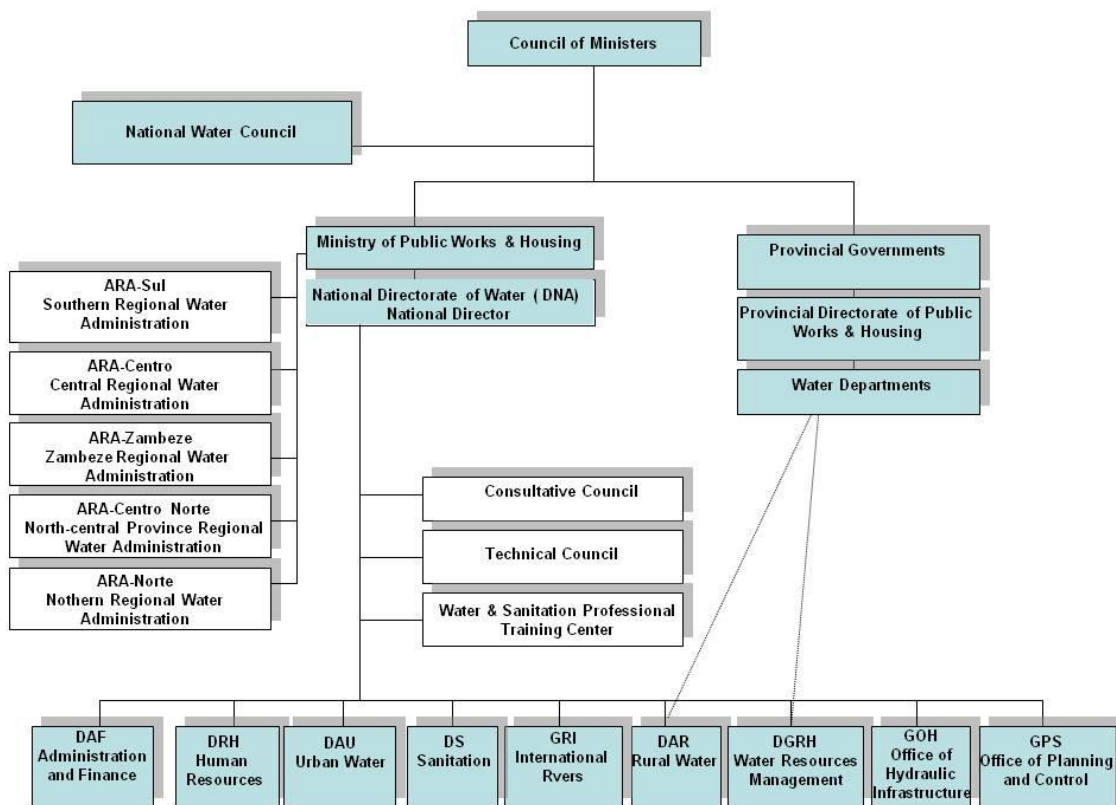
Council of Ministers

National Water Council

Ministry of Public Works & Housing

National Directorate of Water ( DNA) National Director

Provincial Governments

Provincial Directorate of Public Works & Housing

Water Departments

ARA-Sul Southern Regional Water Administration

ARA-Centro Central Regional Water Administration

ARA-Zambeze Zambeze Regional Water Administration

ARA-Centro Norte North-central Province Regional Water Administration

ARA-Norte Nothern Regional Water Administration

Consultative Council

Technical Council

Water & Sanitation Professional Training Center

DAF Administration and Finance

DRH Human Resources

DAU Urban Water

DS Sanitation

GRI International Rvers

DAR Rural Water

DGRH Water Resources Management

GOH Office of Hydraulic Infrastructure

GPS Office of Planning and Control